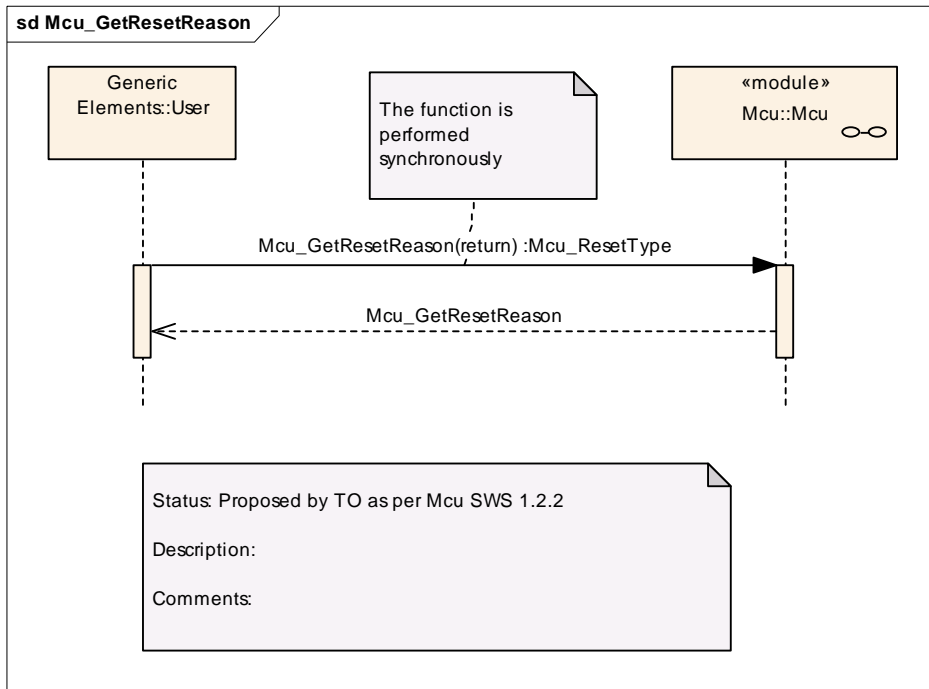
sd Mcu_GetResetReason

Generic Elements::User

The function is performed synchronously

«module»
Mcu::Mcu

Mcu_GetResetReason(return) :Mcu_ResetType

Mcu_GetResetReason

Status: Proposed by TO as per Mcu SWS 1.2.2

Description:

Comments: